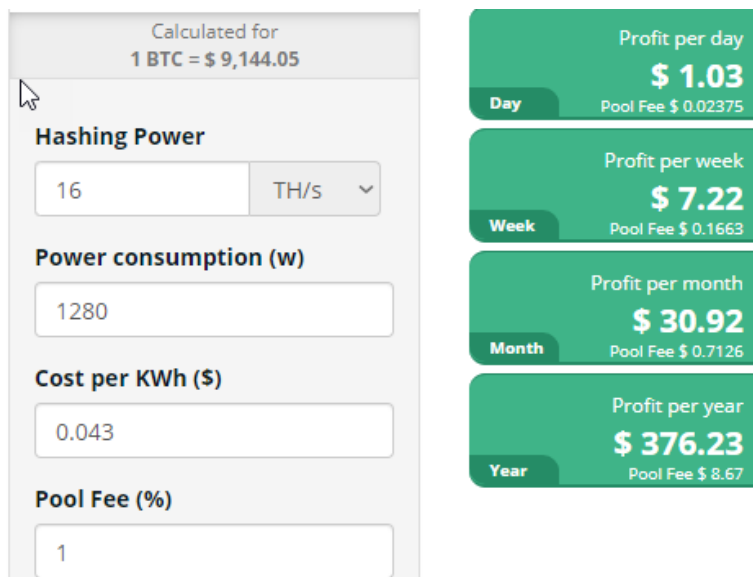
Calculated for
1 BTC = $ 9,144.05

Hashing Power

16

TH/s

Power consumption (w)

1280

Cost per KWh ($)

0.043

Pool Fee (%)

1

Profit per day
$ 1.03
Day
Pool Fee $ 0.02375

Profit per week
$ 7.22
Week
Pool Fee $ 0.1663

Profit per month
$ 30.92
Month
Pool Fee $ 0.7126

Profit per year
$ 376.23
Year
Pool Fee $ 8.67